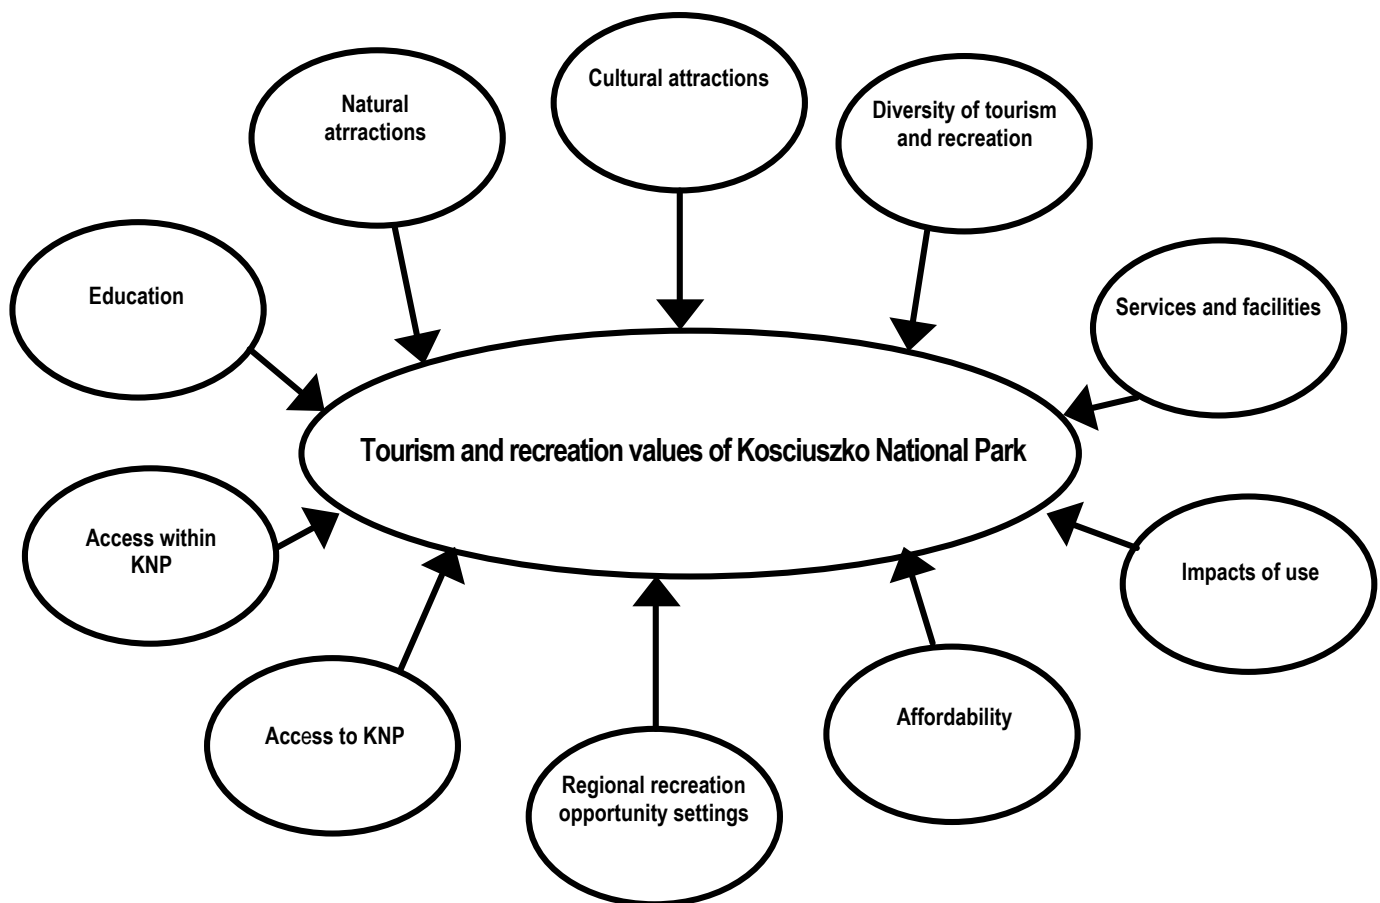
Cultural attractions

Natural atrractions

Diversity of tourism and recreation

Education

Services and facilities

Tourism and recreation values of Kosciuszko National Park

Access within KNP

Impacts of use

Access to KNP

Affordability

Regional recreation opportunity settings